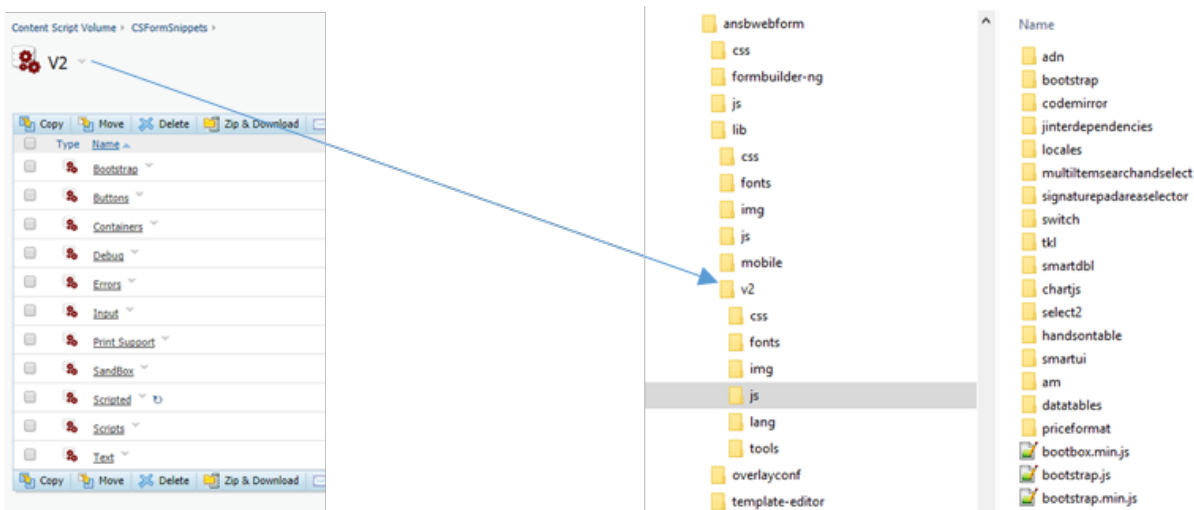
Content Script Volume › CSFormSnippets ›

V2

Copy | Move | Delete | Zip & Download

Type | Name

Bootstrap
Buttons
Containers
Debug
Errors
Input
Print Support
SandBox
Scripted
Scripts
Text

Copy | Move | Delete | Zip & Download

ansbwebform
css
formbuilder-ng
js
lib
css
fonts
img
js
mobile
v2
css
fonts
img
js
lang
tools
overlayconf
template-editor

Name
adn
bootstrap
codemirror
jinterdependencies
locales
multiitemsearchandselect
signaturepadareaselector
switch
tkl
smartdbl
chartjs
select2
handsontable
smartui
am
datatables
priceformat
bootbox.min.js
bootstrap.js
bootstrap.min.js